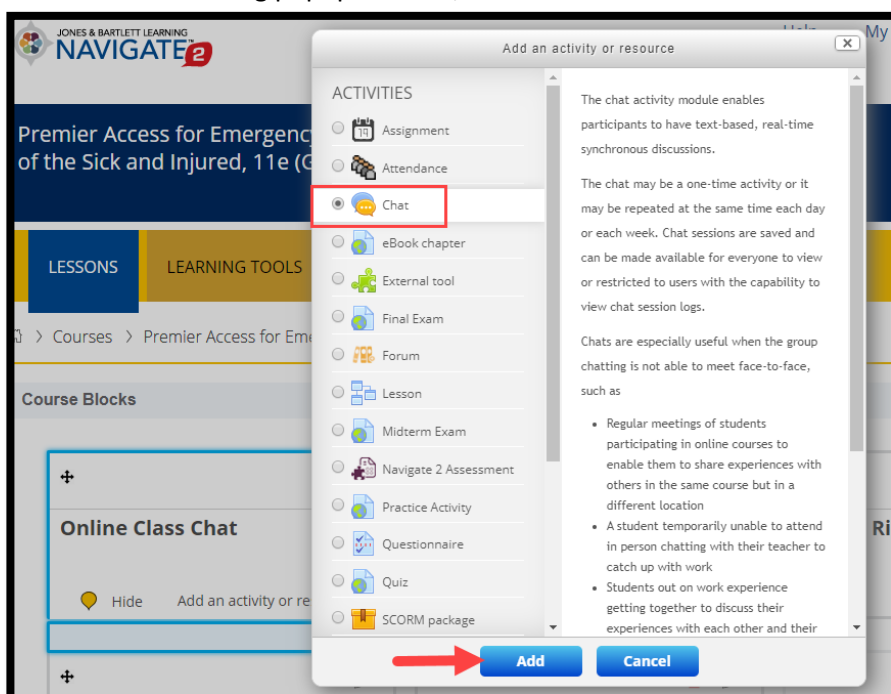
JONES & BARTLETT LEARNING
NAVIGATE 2

Help My

Premier Access for Emergency
of the Sick and Injured, 11e (G

LESSONS
LEARNING TOOLS

Courses > Premier Access for Em

Course Blocks

Online Class Chat

Hide Add an activity or re

Ri

Add an activity or resource

ACTIVITIES
Assignment
Attendance
Chat
eBook chapter
External tool
Final Exam
Forum
Lesson
Midterm Exam
Navigate 2 Assessment
Practice Activity
Questionnaire
Quiz
SCORM package

The chat activity module enables participants to have text-based, real-time synchronous discussions.

The chat may be a one-time activity or it may be repeated at the same time each day or each week. Chat sessions are saved and can be made available for everyone to view or restricted to users with the capability to view chat session logs.

Chats are especially useful when the group chatting is not able to meet face-to-face, such as

- Regular meetings of students participating in online courses to enable them to share experiences with others in the same course but in a different location
- A student temporarily unable to attend in person chatting with their teacher to catch up with work
- Students out on work experience getting together to discuss their experiences with each other and their

Add
Cancel